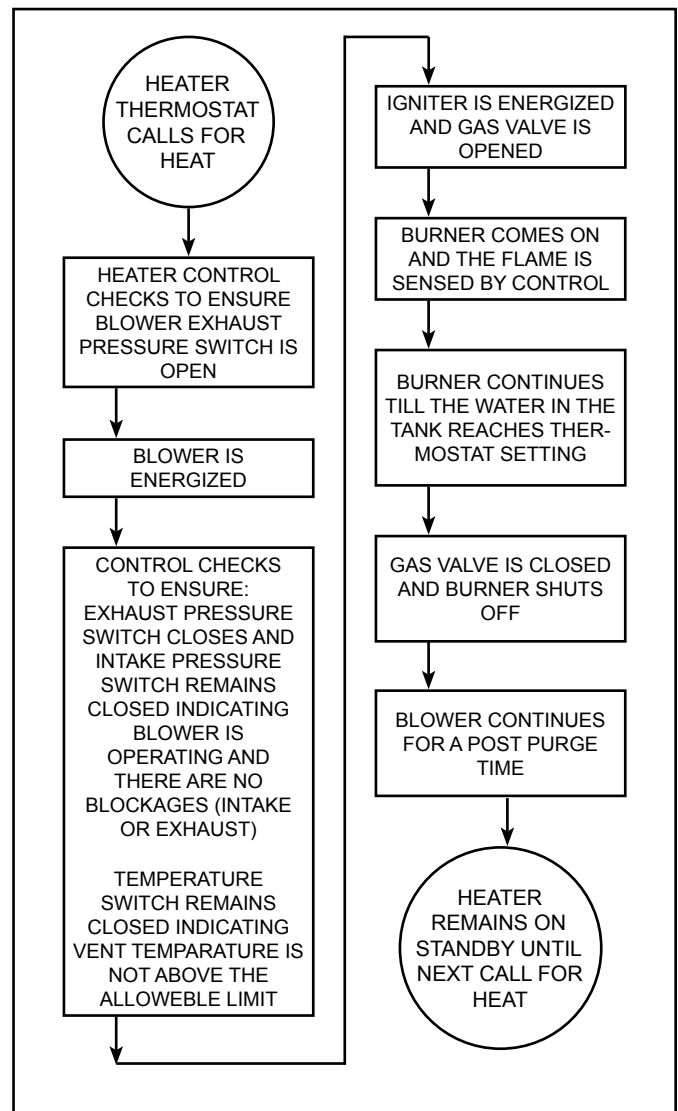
HEATER THERMOSTAT CALLS FOR HEAT

HEATER CONTROL CHECKS TO ENSURE BLOWER EXHAUST PRESSURE SWITCH IS OPEN

BLOWER IS ENERGIZED

CONTROL CHECKS TO ENSURE: EXHAUST PRESSURE SWITCH CLOSES AND INTAKE PRESSURE SWITCH REMAINS CLOSED INDICATING BLOWER IS OPERATING AND THERE ARE NO BLOCKAGES (INTAKE OR EXHAUST)

TEMPERATURE SWITCH REMAINS CLOSED INDICATING VENT TEMPARATURE IS NOT ABOVE THE ALLOWEBLE LIMIT

IGNITER IS ENERGIZED AND GAS VALVE IS OPENED

BURNER COMES ON AND THE FLAME IS SENSED BY CONTROL

BURNER CONTINUES TILL THE WATER IN THE TANK REACHES THERMOSTAT SETTING

GAS VALVE IS CLOSED AND BURNER SHUTS OFF

BLOWER CONTINUES FOR A POST PURGE TIME

HEATER REMAINS ON STANDBY UNTIL NEXT CALL FOR HEAT